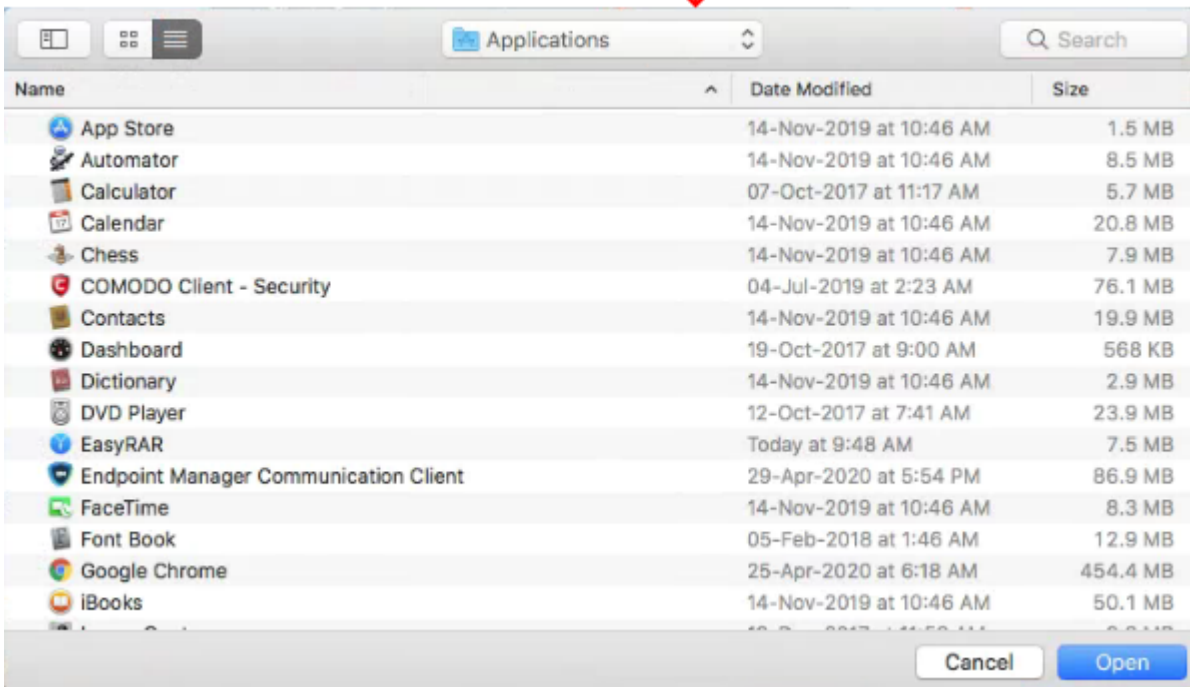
Applications

Search

| Name | Date Modified | Size |
|---|---|---|
| App Store | 14-Nov-2019 at 10:46 AM | 1.5 MB |
| Automator | 14-Nov-2019 at 10:46 AM | 8.5 MB |
| Calculator | 07-Oct-2017 at 11:17 AM | 5.7 MB |
| Calendar | 14-Nov-2019 at 10:46 AM | 20.8 MB |
| Chess | 14-Nov-2019 at 10:46 AM | 7.9 MB |
| COMODO Client - Security | 04-Jul-2019 at 2:23 AM | 76.1 MB |
| Contacts | 14-Nov-2019 at 10:46 AM | 19.9 MB |
| Dashboard | 19-Oct-2017 at 9:00 AM | 568 KB |
| Dictionary | 14-Nov-2019 at 10:46 AM | 2.9 MB |
| DVD Player | 12-Oct-2017 at 7:41 AM | 23.9 MB |
| EasyRAR | Today at 9:48 AM | 7.5 MB |
| Endpoint Manager Communication Client | 29-Apr-2020 at 5:54 PM | 86.9 MB |
| FaceTime | 14-Nov-2019 at 10:46 AM | 8.3 MB |
| Font Book | 05-Feb-2018 at 1:46 AM | 12.9 MB |
| Google Chrome | 25-Apr-2020 at 6:18 AM | 454.4 MB |
| iBooks | 14-Nov-2019 at 10:46 AM | 50.1 MB |
| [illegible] | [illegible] | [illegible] |

Cancel Open